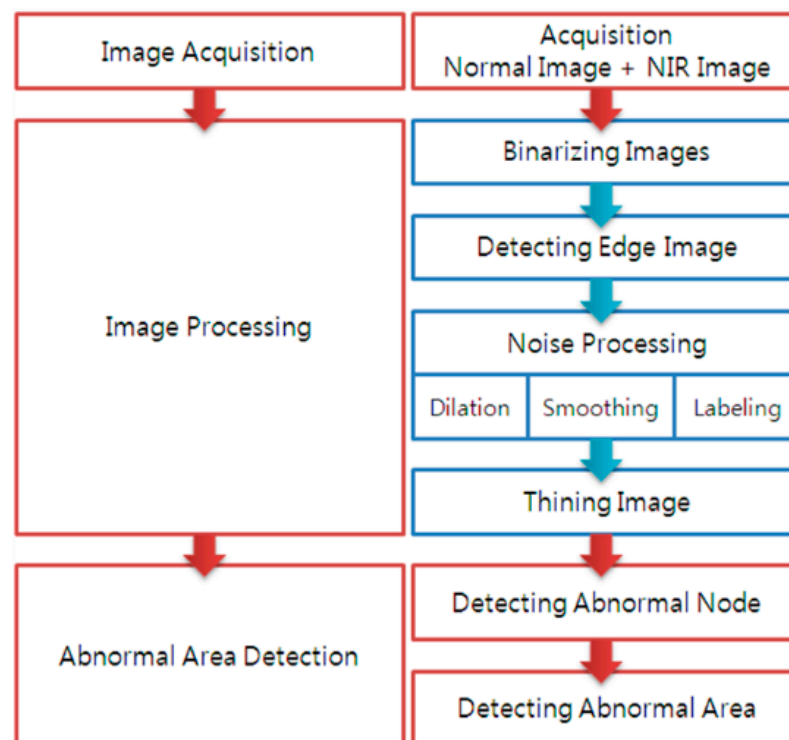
Image Acquisition

Acquisition
Normal Image + NIR Image

Image Processing

Binarizing Images

Detecting Edge Image

Noise Processing

Dilation

Smoothing

Labeling

Thining Image

Abnormal Area Detection

Detecting Abnormal Node

Detecting Abnormal Area